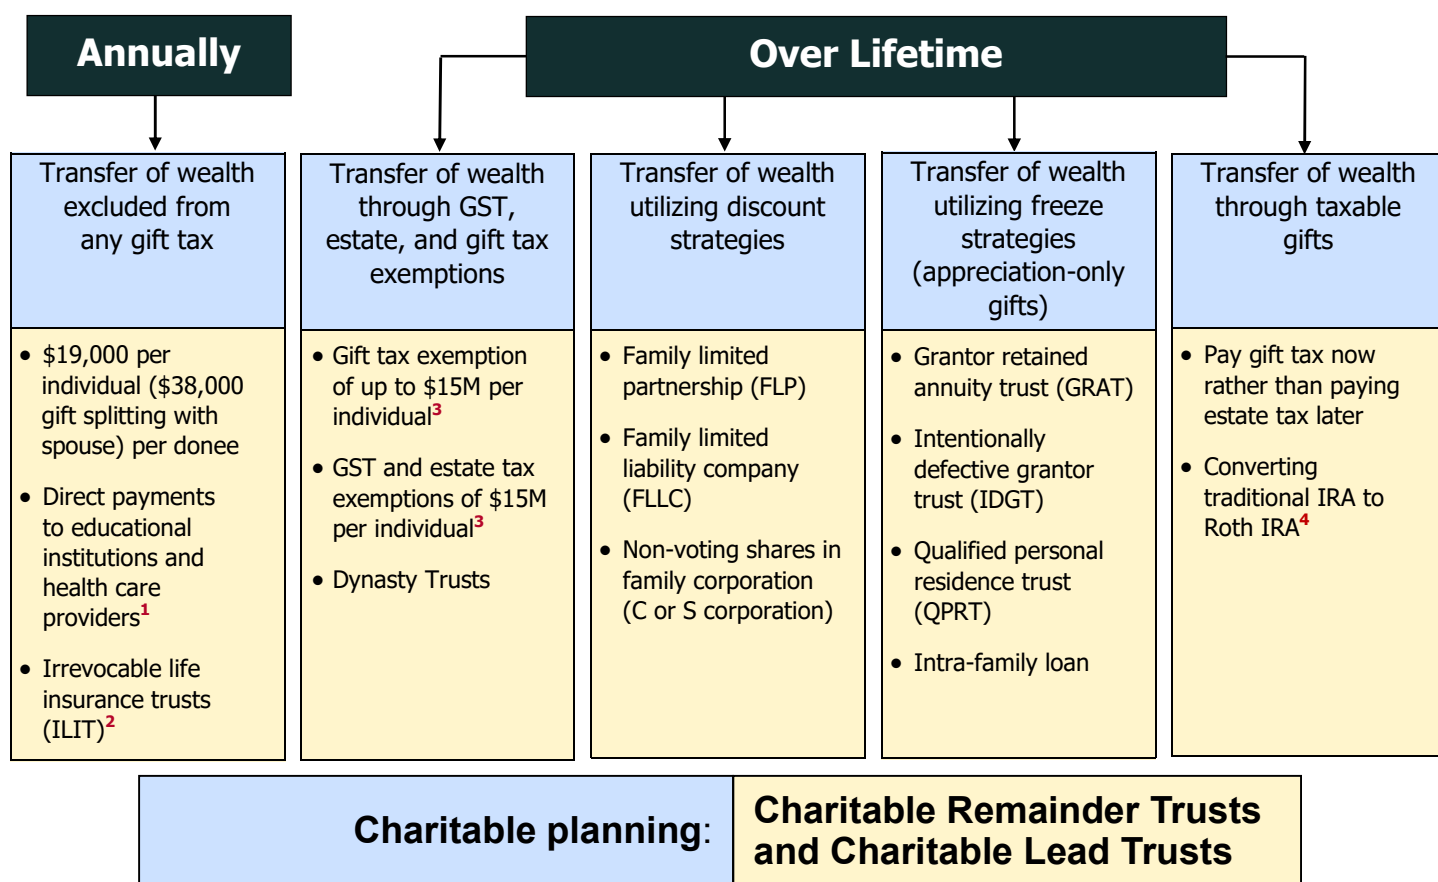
Annually

Over Lifetime

Transfer of wealth excluded from any gift tax

- $19,000 per individual ($38,000 gift splitting with spouse) per donee
- Direct payments to educational institutions and health care providers$^1$
- Irrevocable life insurance trusts (ILIT)$^2$

Transfer of wealth through GST, estate, and gift tax exemptions

- Gift tax exemption of up to $15M per individual$^3$
- GST and estate tax exemptions of $15M per individual$^3$
- Dynasty Trusts

Transfer of wealth utilizing discount strategies

- Family limited partnership (FLP)
- Family limited liability company (FLLC)
- Non-voting shares in family corporation (C or S corporation)

Transfer of wealth utilizing freeze strategies (appreciation-only gifts)

- Grantor retained annuity trust (GRAT)
- Intentionally defective grantor trust (IDGT)
- Qualified personal residence trust (QPRT)
- Intra-family loan

Transfer of wealth through taxable gifts

- Pay gift tax now rather than paying estate tax later
- Converting traditional IRA to Roth IRA$^4$

Charitable planning: Charitable Remainder Trusts and Charitable Lead Trusts